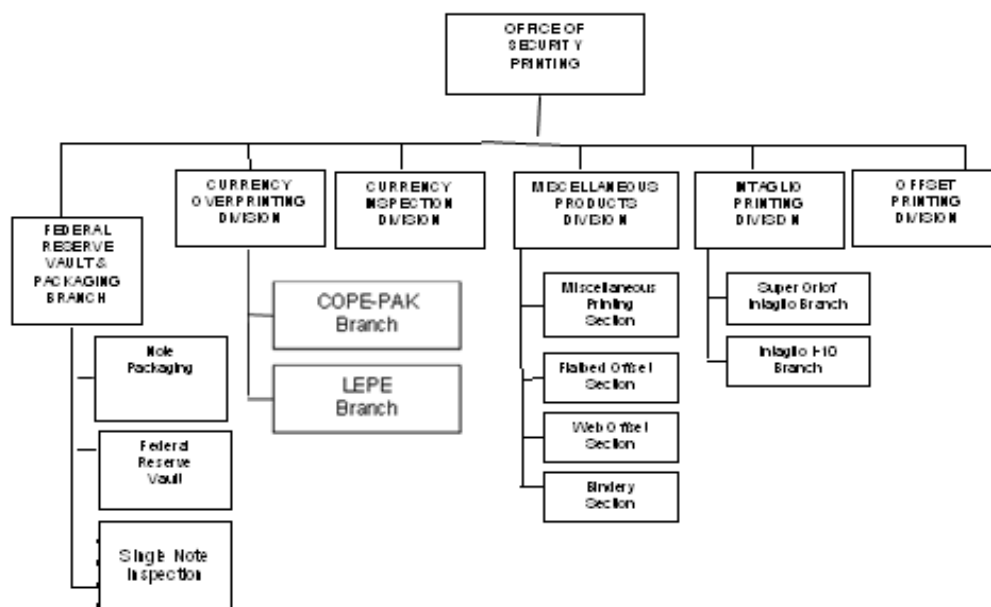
OFFICE OF SECURITY PRINTING

FEDERAL RESERVE VAULT & PACKAGING BRANCH

Note Packaging

Federal Reserve Vault

Single Note Inspection

CURRENCY OVERPRINTING DIVISION

COPE-PAK Branch

LEPE Branch

CURRENCY INSPECTION DIVISION

MISCELLANEOUS PRODUCTS DIVISION

Miscellaneous Printing Section

Flatbed Offset Section

Web Offset Section

Bindery Section

INTAGLIO PRINTING DIVISION

Super Orlof Intaglio Branch

Intaglio F10 Branch

OFFSET PRINTING DIVISION